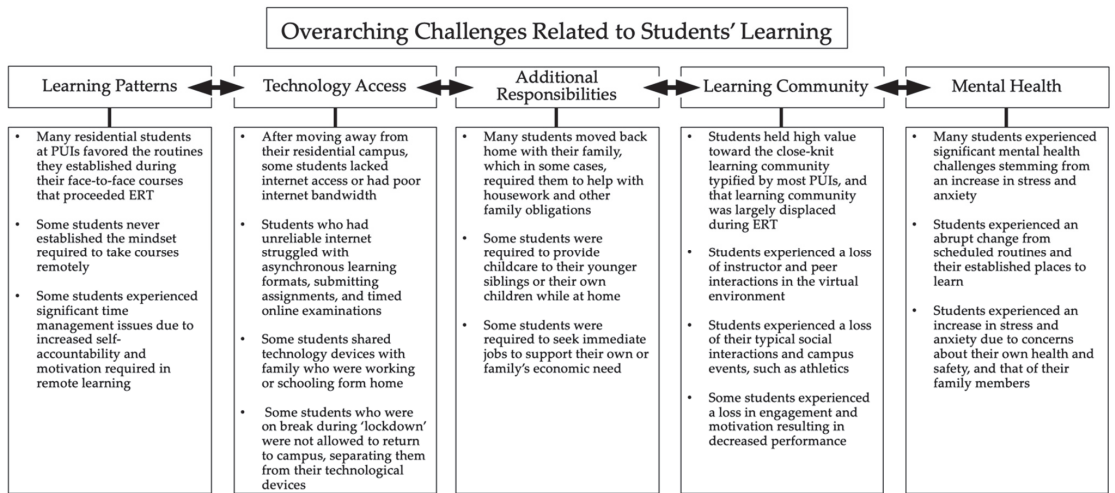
Overarching Challenges Related to Students' Learning

Learning Patterns

- Many residential students at PUIs favored the routines they established during their face-to-face courses that proceeded ERT
- Some students never established the mindset required to take courses remotely
- Some students experienced significant time management issues due to increased self-accountability and motivation required in remote learning

Technology Access

- After moving away from their residential campus, some students lacked internet access or had poor internet bandwidth
- Students who had unreliable internet struggled with asynchronous learning formats, submitting assignments, and timed online examinations
- Some students shared technology devices with family who were working or schooling form home
- Some students who were on break during 'lockdown' were not allowed to return to campus, separating them from their technological devices

Additional Responsibilities

- Many students moved back home with their family, which in some cases, required them to help with housework and other family obligations
- Some students were required to provide childcare to their younger siblings or their own children while at home
- Some students were required to seek immediate jobs to support their own or family's economic need

Learning Community

- Students held high value toward the close-knit learning community typified by most PUIs, and that learning community was largely displaced during ERT
- Students experienced a loss of instructor and peer interactions in the virtual environment
- Students experienced a loss of their typical social interactions and campus events, such as athletics
- Some students experienced a loss in engagement and motivation resulting in decreased performance

Mental Health

- Many students experienced significant mental health challenges stemming from an increase in stress and anxiety
- Students experienced an abrupt change from scheduled routines and their established places to learn
- Students experienced an increase in stress and anxiety due to concerns about their own health and safety, and that of their family members